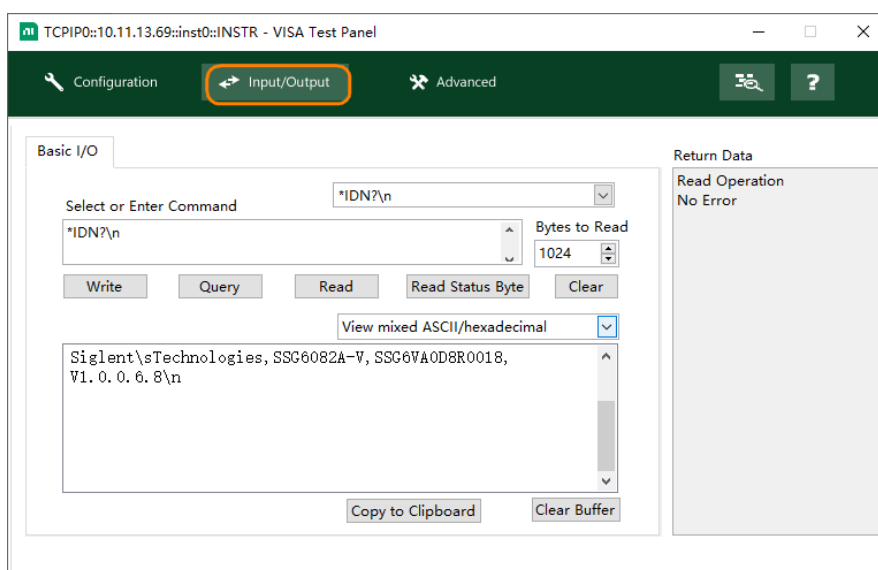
TCPIP0::10.11.13.69::inst0::INSTR - VISA Test Panel

Configuration

Input/Output

Advanced

?

Basic I/O

Select or Enter Command

*IDN?\n

*IDN?\n

Bytes to Read

1024

Write

Query

Read

Read Status Byte

Clear

View mixed ASCII/hexadecimal

Siglent\sTechnologies, SSG6082A-V, SSG6VA0D8R0018, V1.0.0.6.8\n

Copy to Clipboard

Clear Buffer

Return Data

Read Operation
No Error